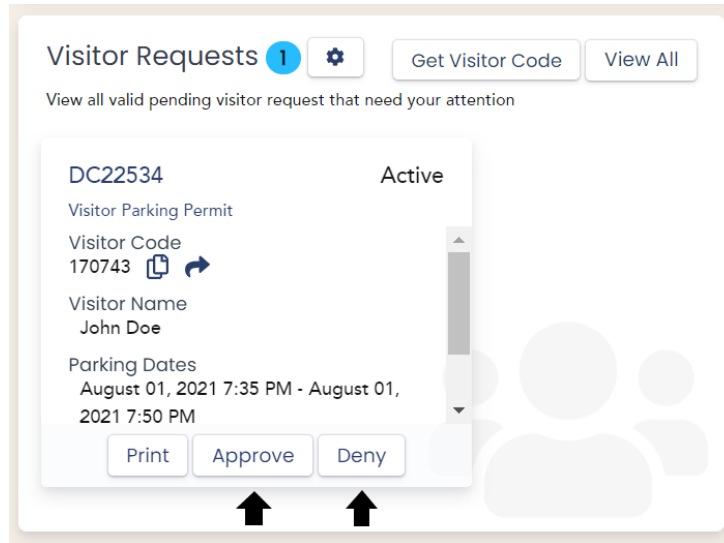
Visitor Requests 1

Get Visitor Code

View All

View all valid pending visitor request that need your attention

DC22534

Active

Visitor Parking Permit

Visitor Code
170743

Visitor Name
John Doe

Parking Dates
August 01, 2021 7:35 PM - August 01, 2021 7:50 PM

Print

Approve

Deny